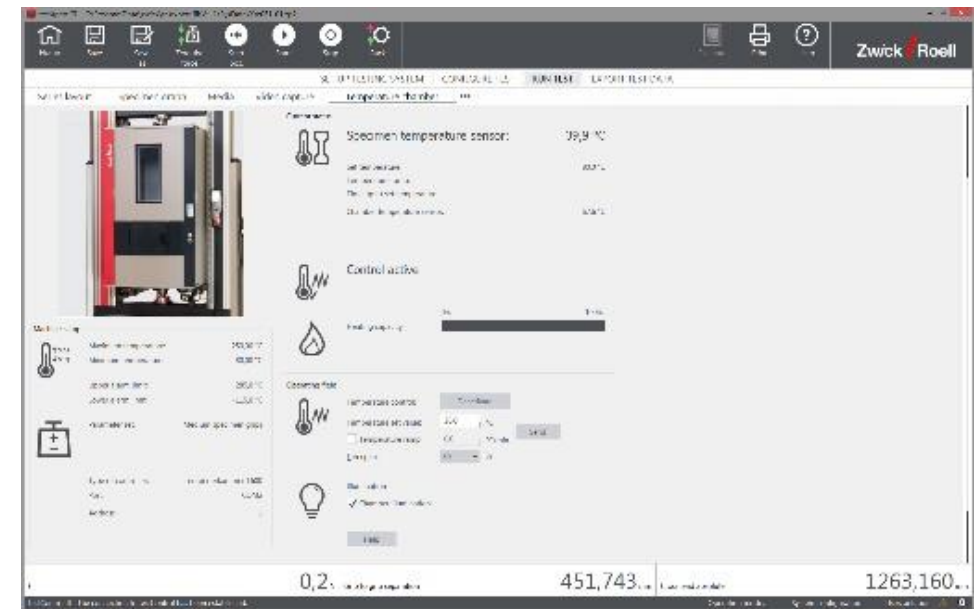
ZwickRoell

SET UP TESTING SYSTEM | CONFIGURE TEST | RUN TEST | EXPORT TEST DATA

Specimen temperature sensor: 39,9 °C

Control active

Temperature control

Temperature set value

Lighting

0,2

451,743

1263,160